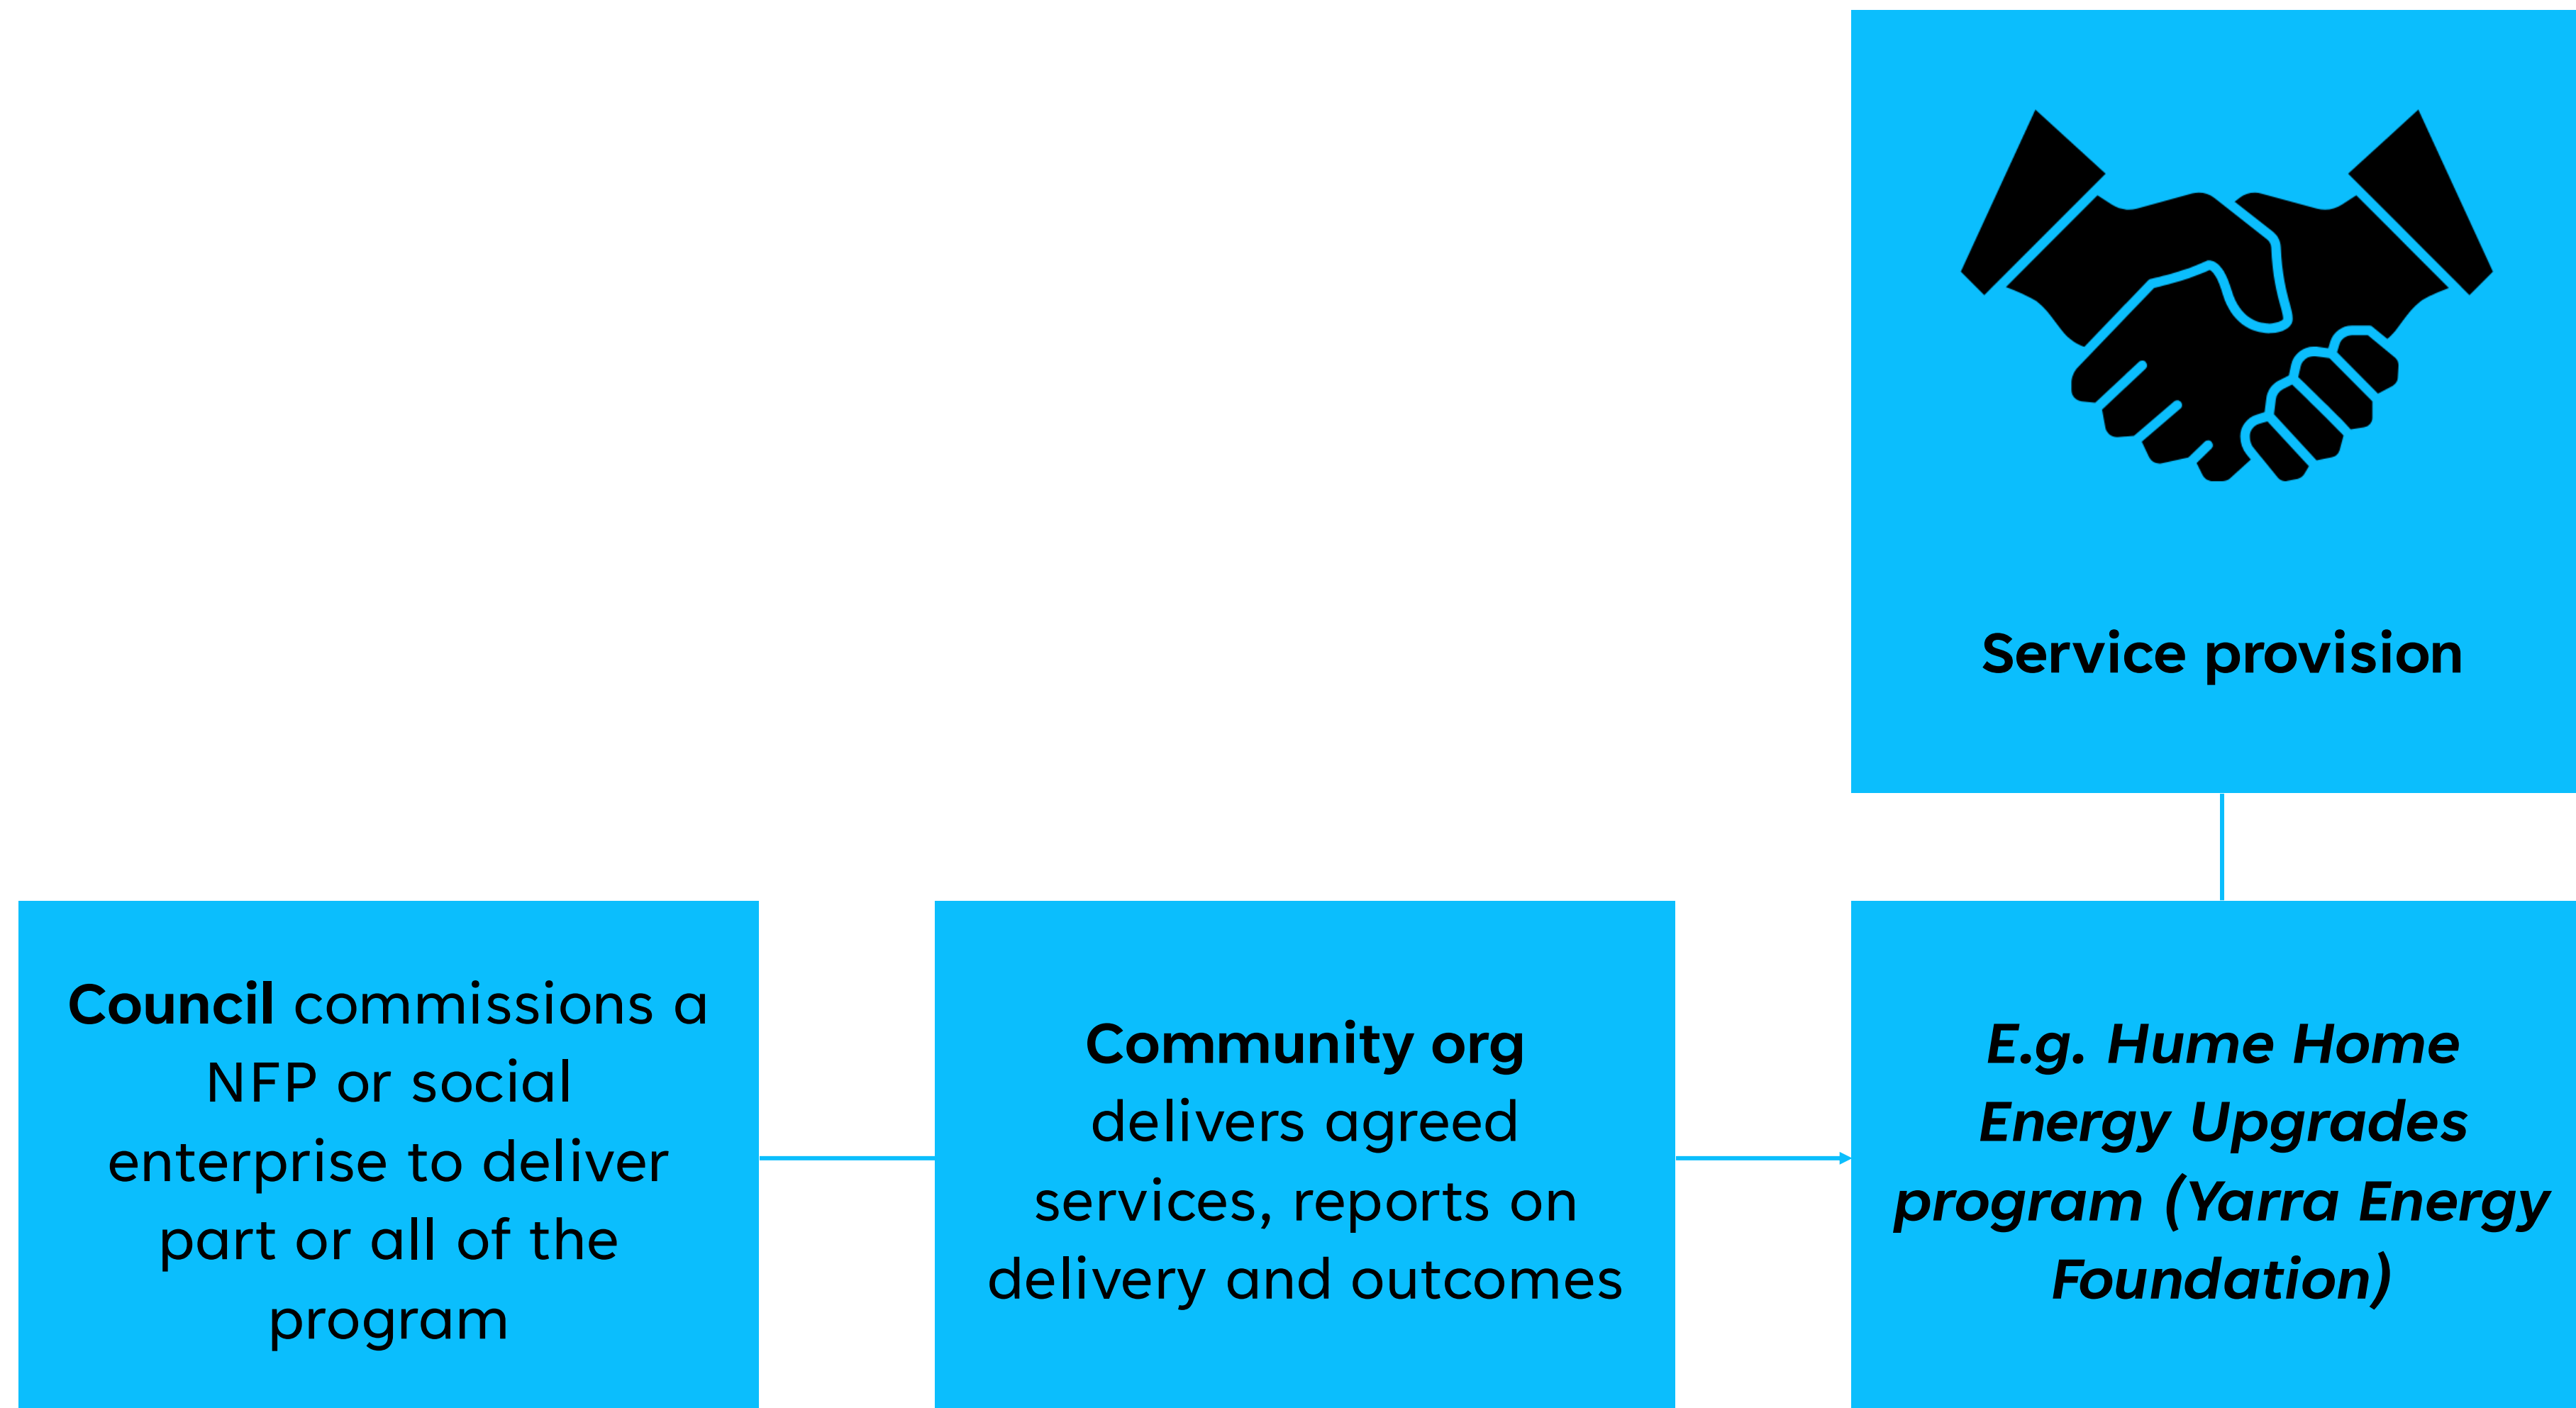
Service provision

Council commissions a NFP or social enterprise to deliver part or all of the program

Community org delivers agreed services, reports on delivery and outcomes

E.g. Hume Home Energy Upgrades program (Yarra Energy Foundation)